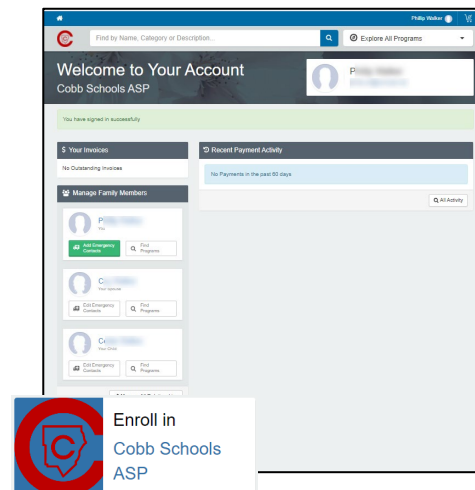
Philip Walker

Find by Name, Category or Description...

Explore All Programs

Welcome to Your Account
Cobb Schools ASP

P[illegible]
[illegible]

You have signed in successfully.

$ Your Invoices

No Outstanding Invoices

Manage Family Members

P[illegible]
You

Add Emergency Contacts

Find Programs

C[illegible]
Your Spouse

Edit Emergency Contacts

Find Programs

C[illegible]
Your Child

Edit Emergency Contacts

Find Programs

Recent Payment Activity

No Payments in the past 60 days

All Activity

Enroll in
Cobb Schools ASP